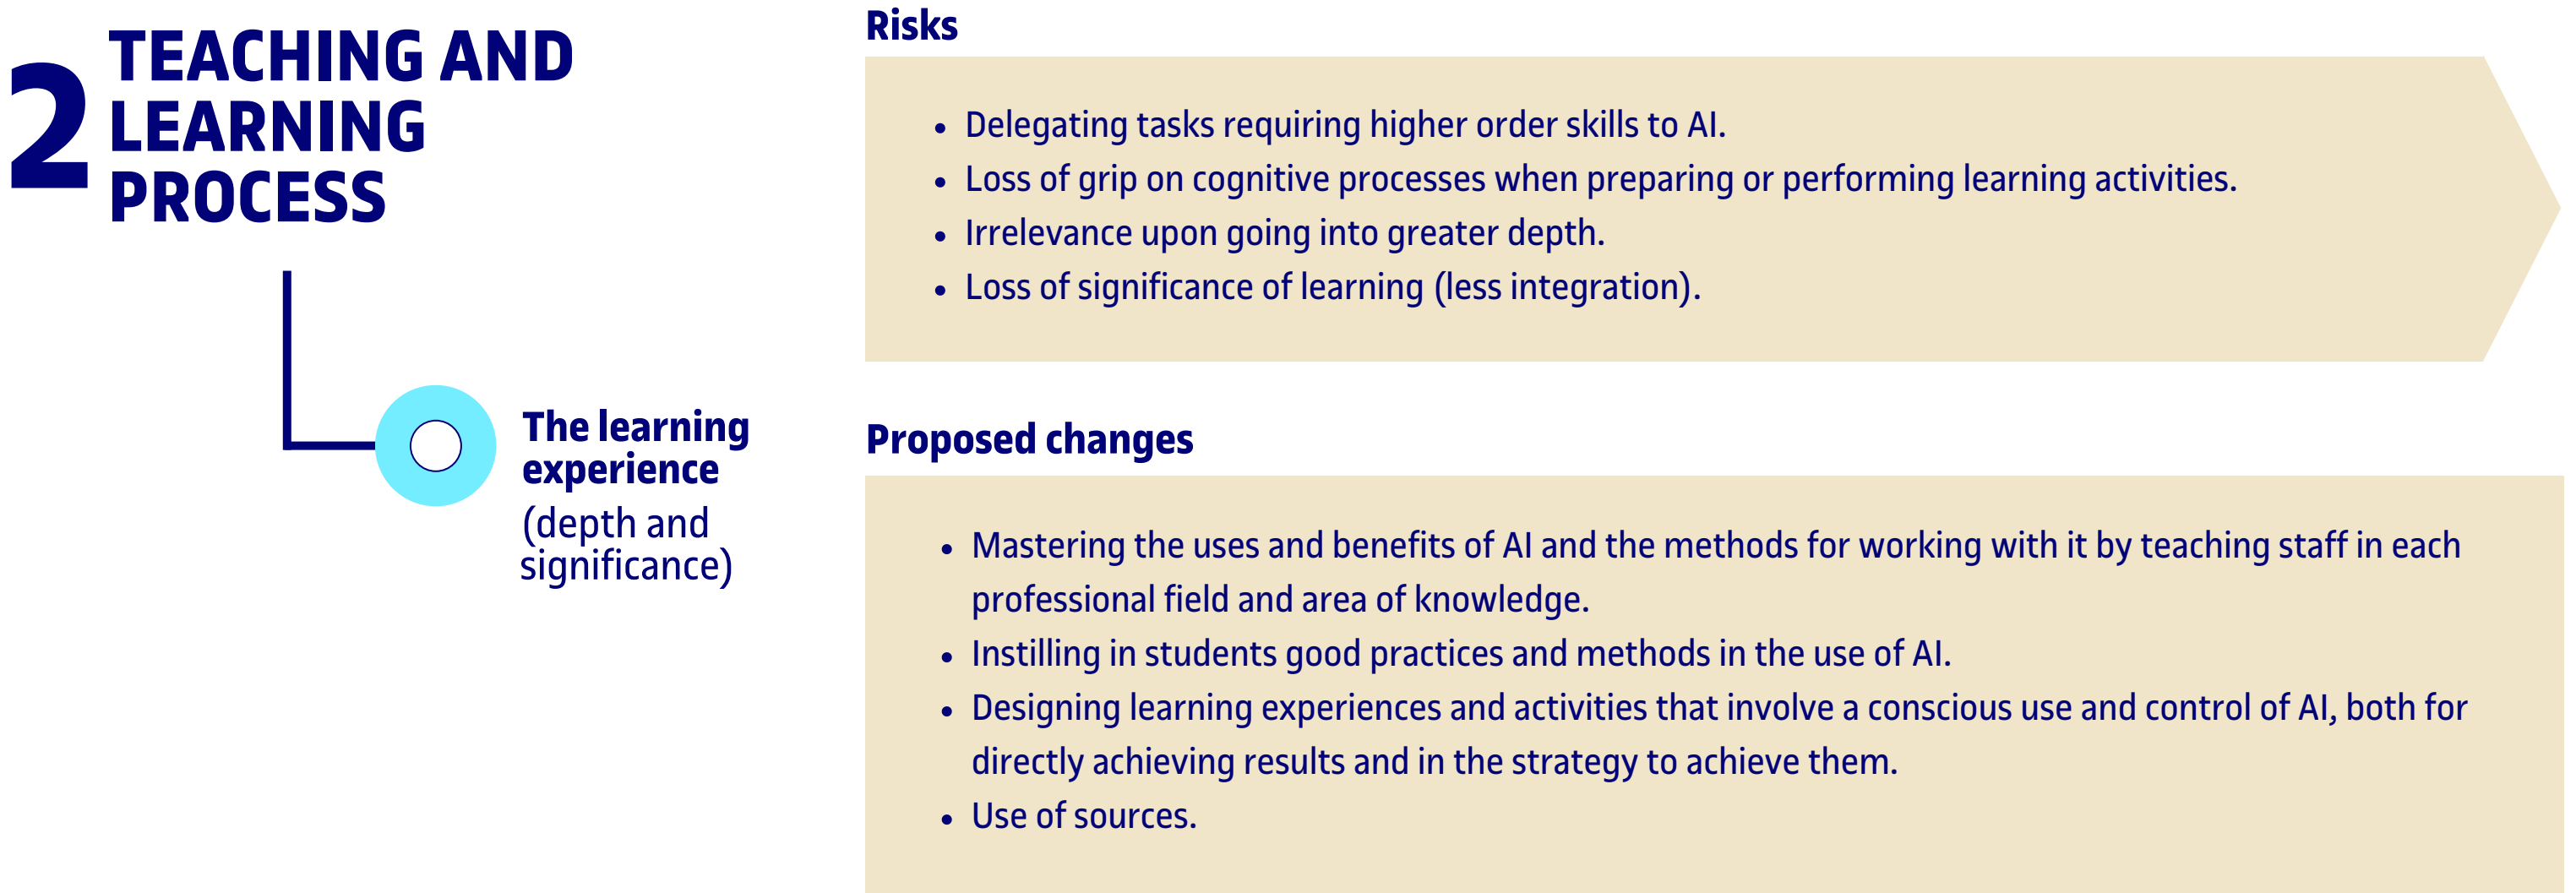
2 TEACHING AND LEARNING PROCESS

The learning experience
(depth and significance)

Risks

- Delegating tasks requiring higher order skills to AI.
- Loss of grip on cognitive processes when preparing or performing learning activities.
- Irrelevance upon going into greater depth.
- Loss of significance of learning (less integration).

Proposed changes

- Mastering the uses and benefits of AI and the methods for working with it by teaching staff in each professional field and area of knowledge.
- Instilling in students good practices and methods in the use of AI.
- Designing learning experiences and activities that involve a conscious use and control of AI, both for directly achieving results and in the strategy to achieve them.
- Use of sources.